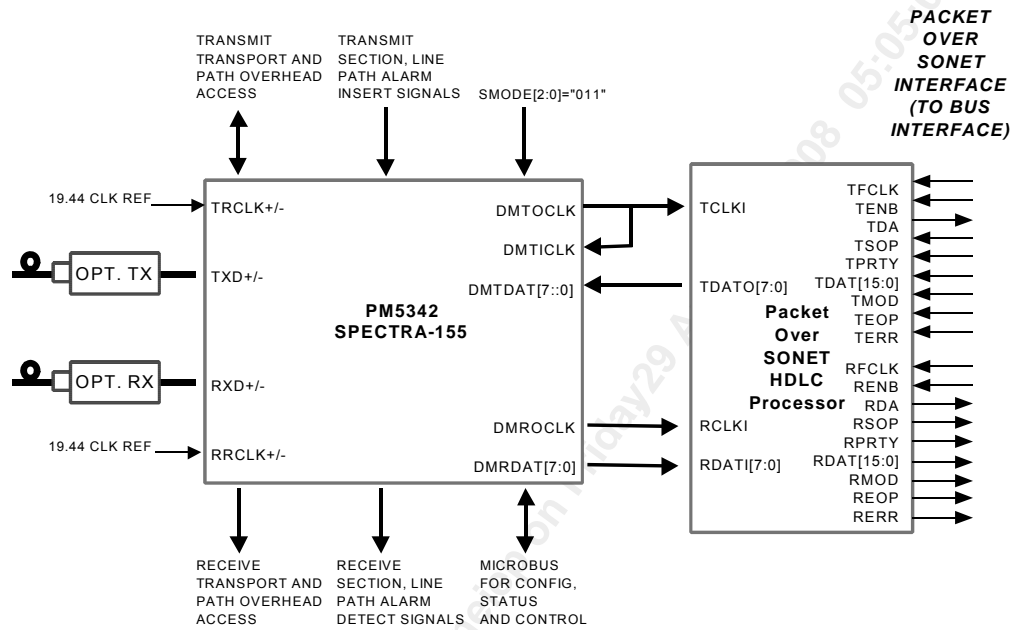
TRANSMIT TRANSPORT AND PATH OVERHEAD ACCESS

TRANSMIT SECTION, LINE PATH ALARM INSERT SIGNALS

SMODE[2:0]="011"

PACKET OVER SONET INTERFACE (TO BUS INTERFACE)

19.44 CLK REF

TRCLK+/-

DMTOCLK

DMTICLK

TCLKI

OPT. TX

TXD+/-

DMTDAT[7::0]

TDATO[7:0]

PM5342
SPECTRA-155

OPT. RX

RXD+/-

19.44 CLK REF

RRCLK+/-

DMROCLK

DMRDAT[7:0]

RCLKI

RDATI[7:0]

Packet Over SONET HDLC Processor

TFCLK
TENB
TDA
TSOP
TPRTY
TDAT[15:0]
TMOD
TEOP
TERR
RFCLK
RENB
RDA
RSOP
RPRTY
RDAT[15:0]
RMOD
REOP
RERR

RECEIVE TRANSPORT AND PATH OVERHEAD ACCESS

RECEIVE SECTION, LINE PATH ALARM DETECT SIGNALS

MICROBUS FOR CONFIG, STATUS AND CONTROL